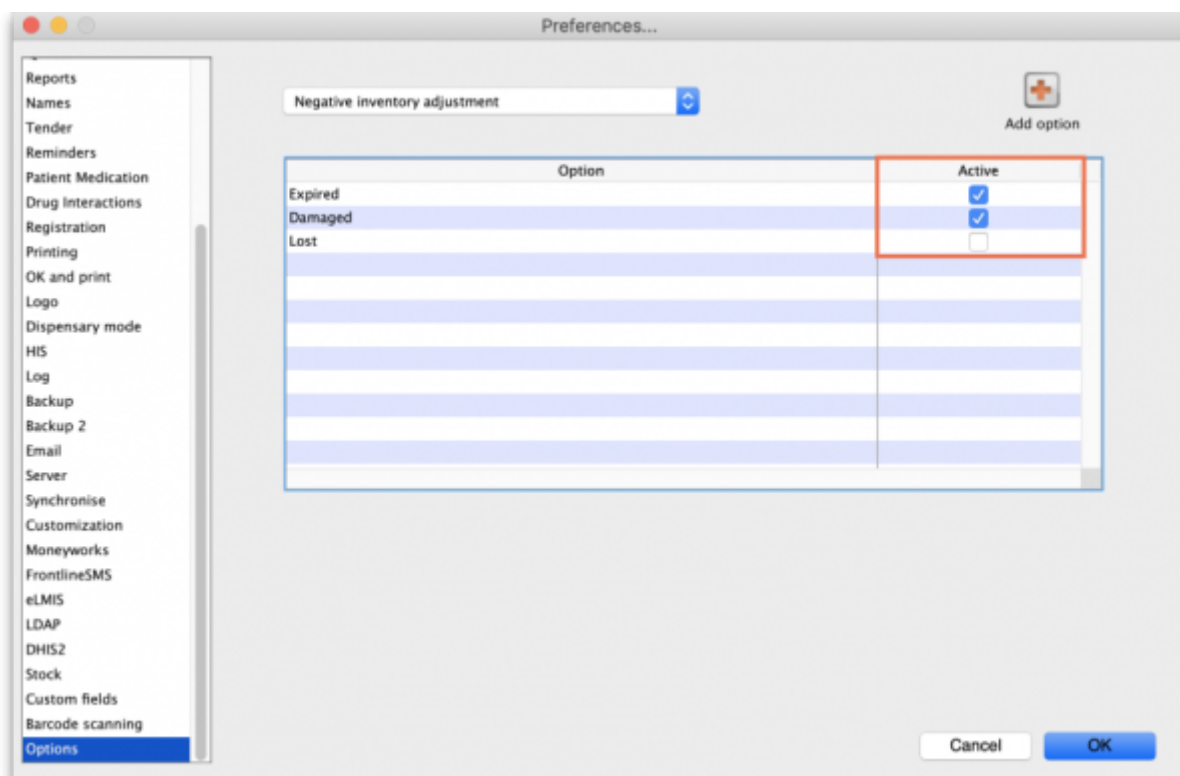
Preferences...

Reports
Names
Tender
Reminders
Patient Medication
Drug Interactions
Registration
Printing
OK and print
Logo
Dispensary mode
HIS
Log
Backup
Backup 2
Email
Server
Synchronise
Customization
Moneyworks
FrontlineSMS
eLMIS
LDAP
DHIS2
Stock
Custom fields
Barcode scanning
Options

Negative inventory adjustment

Add option

| Option | Active |
|---|---|
| Expired | ☑ |
| Damaged | ☑ |
| Lost | ☐ |

Cancel
OK